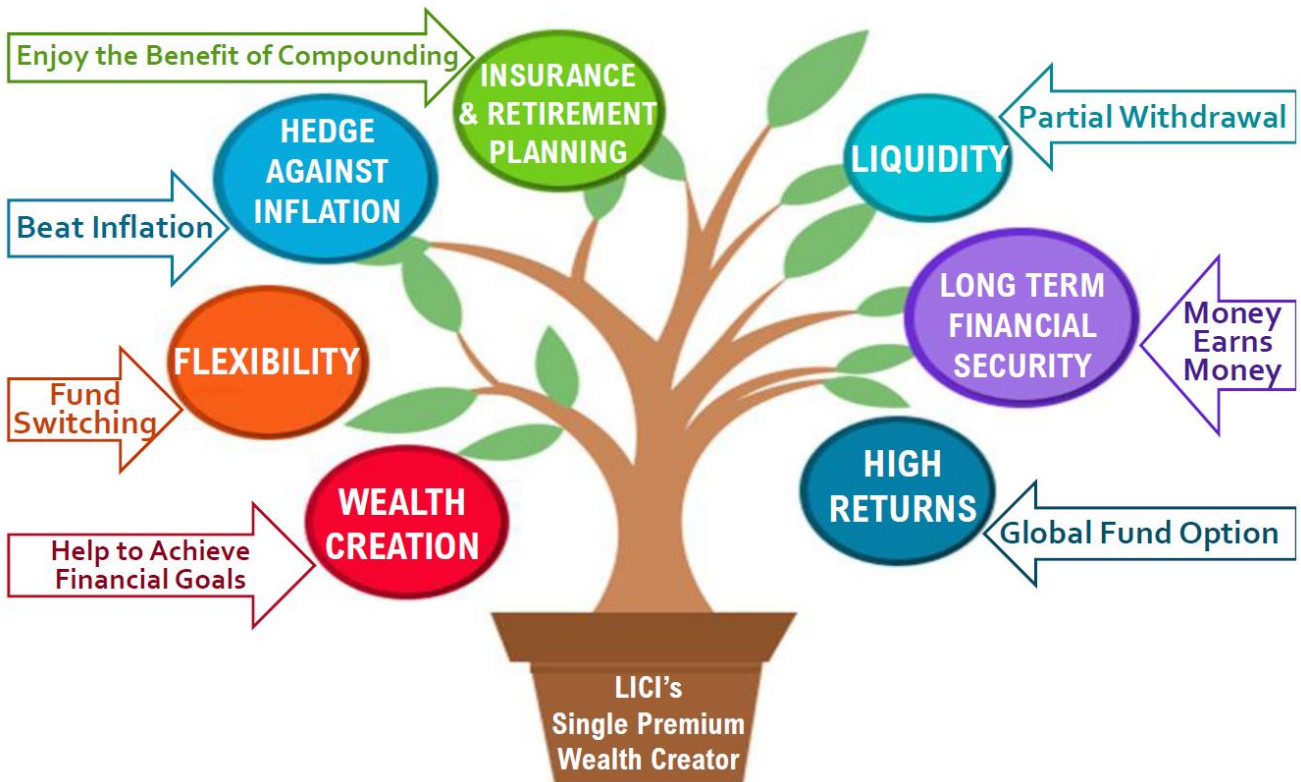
Enjoy the Benefit of Compounding

INSURANCE & RETIREMENT PLANNING

Partial Withdrawal

LIQUIDITY

HEDGE AGAINST INFLATION

Beat Inflation

LONG TERM FINANCIAL SECURITY

Money Earns Money

FLEXIBILITY

Fund Switching

HIGH RETURNS

Global Fund Option

WEALTH CREATION

Help to Achieve Financial Goals

LICI's Single Premium Wealth Creator